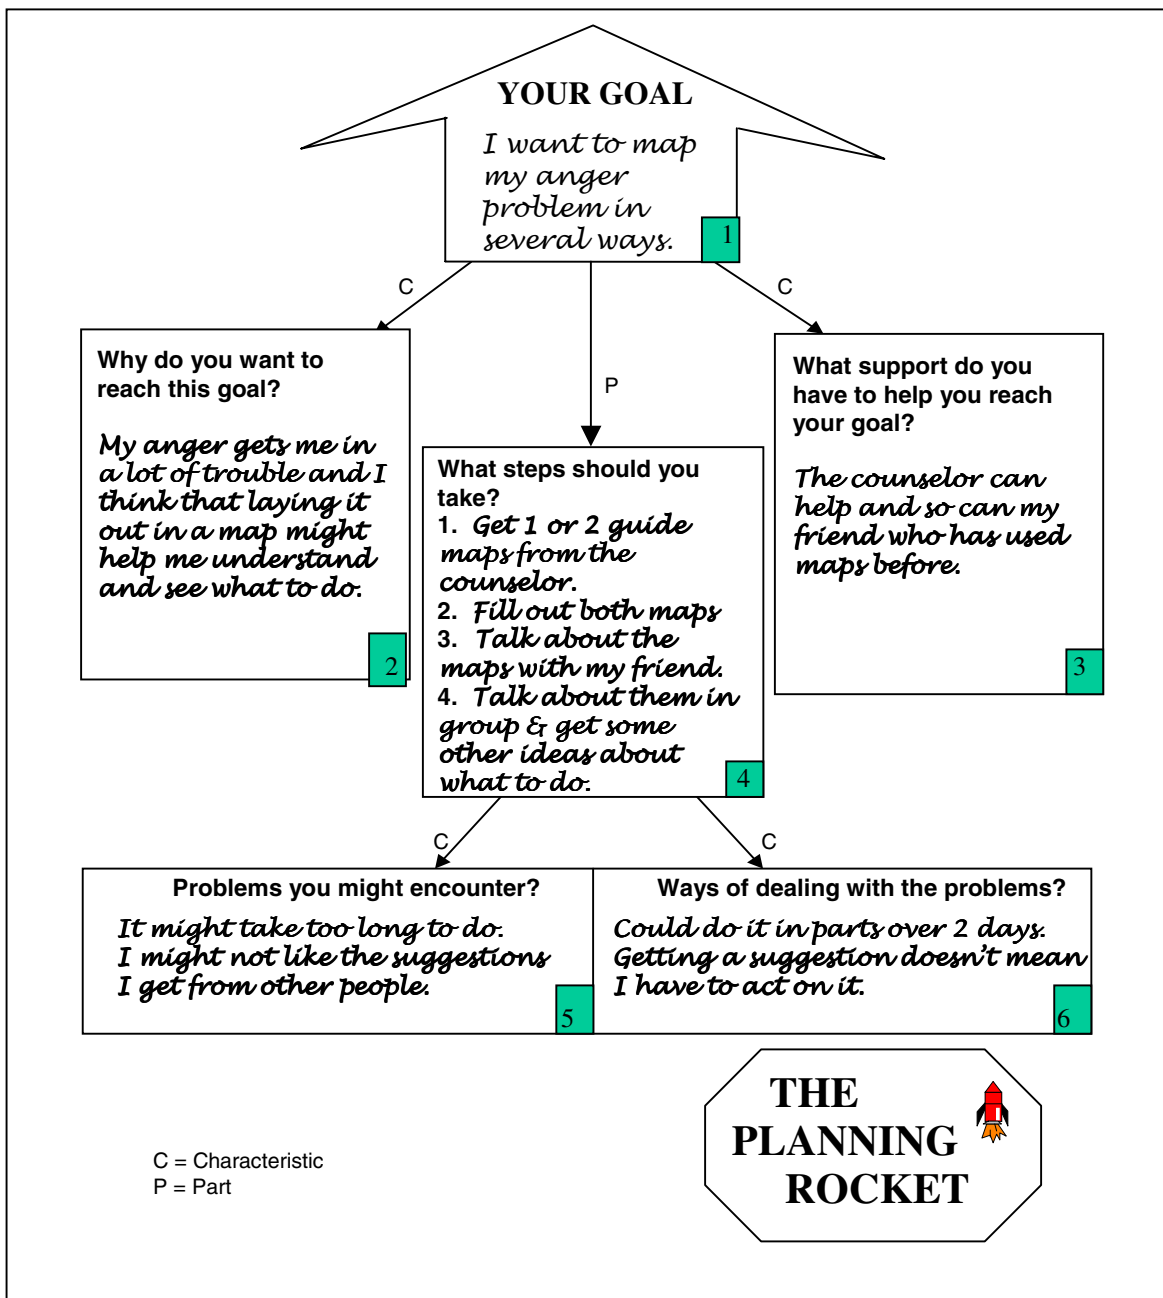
YOUR GOAL

I want to map my anger problem in several ways.

1

C

C

P

Why do you want to reach this goal?

My anger gets me in a lot of trouble and I think that laying it out in a map might help me understand and see what to do.

2

What steps should you take?

1. Get 1 or 2 guide maps from the counselor.
2. Fill out both maps
3. Talk about the maps with my friend.
4. Talk about them in group & get some other ideas about what to do.

4

What support do you have to help you reach your goal?

The counselor can help and so can my friend who has used maps before.

3

C

C

Problems you might encounter?

It might take too long to do.
I might not like the suggestions I get from other people.

5

Ways of dealing with the problems?

Could do it in parts over 2 days.
Getting a suggestion doesn't mean I have to act on it.

6

C = Characteristic
P = Part

THE PLANNING ROCKET